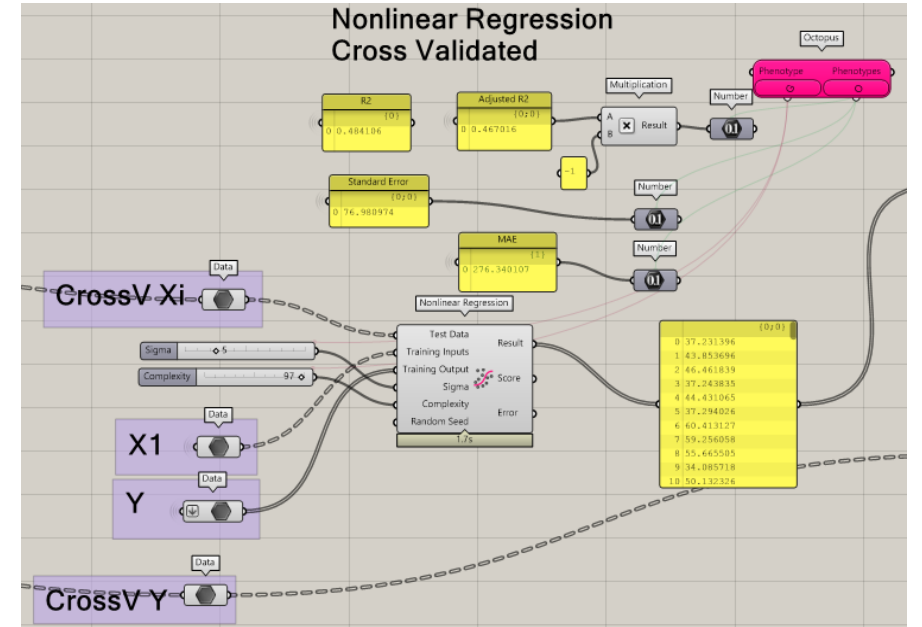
Nonlinear Regression
Cross Validated

Octopus
Phenotype
Phenotypes

R2
{0}
0 0.484106

Adjusted R2
{0;0}
0 0.467016

Multiplication
A
B
Result

-1

Number

Standard Error
{0;0}
0 76.980974

Number

MAE
{1}
0 276.340107

Number

Data
CrossV Xi

Nonlinear Regression
Test Data
Training Inputs
Training Output
Sigma
Complexity
Random Seed
Result
Score
Error
1.7s

Sigma 5
Complexity 97

{0;0}
0 37.231396
1 43.853696
2 46.461839
3 37.243835
4 44.431065
5 37.294026
6 60.413127
7 59.256058
8 55.665505
9 34.085718
10 50.132326

Data
X1

Data
Y

Data
CrossV Y